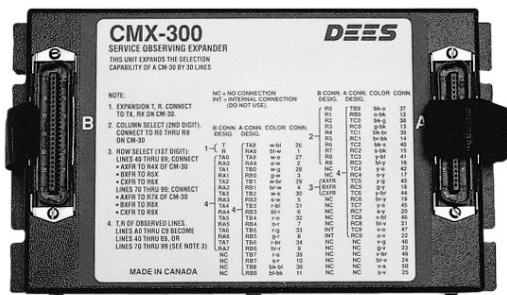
CMX-300
SERVICE OBSERVING EXPANDER
THIS UNIT EXPANDS THE SELECTION CAPABILITY OF A CM-30 BY 30 LINES

DEES

NOTE:

1. EXPANSION T, R. CONNECT TO TX, RX ON CM-30.

2. COLUMN SELECT (2ND DIGIT). CONNECT TO R0 THRU R9 ON CM-30

3. ROW SELECT (1ST DIGIT): LINES 40 THRU 69: CONNECT
• AXFR TO R4X OF CM-30
• BXFR TO R5X
• CXFR TO R6X
LINES 70 THRU 99: CONNECT
• AXFR TO R7X OF CM-30
• BXFR TO R8X
• CXFR TO R9X

4. T, R OF OBSERVED LINES. LINES 40 THRU C9 BECOME LINES 40 THRU 69, OR LINES 70 THRU 99 (SEE NOTE 3)

MADE IN CANADA

NC = NO CONNECTION
INT = INTERNAL CONNECTION (DO NOT USE).

| B CONN. DESIG. | A CONN. DESIG. | COLOR | CONN. |
|---|---|---|---|
| T | TA9 | w-bl | 26 |
| R | RA9 | bl-w | 1 |
| TA0 | TA0 | w-or | 27 |
| RA0 | RA0 | or-w | 2 |
| TA1 | TB0 | w-g | 28 |
| RA1 | RB0 | g-w | 3 |
| TA2 | TB1 | w-br | 29 |
| RA2 | RB1 | br-w | 4 |
| TA3 | TB2 | w-s | 30 |
| RA3 | RB2 | s-w | 5 |
| TA4 | TB4 | r-bl | 31 |
| RA4 | RB3 | bl-r | 6 |
| TA5 | TB4 | r-or | 32 |
| RA5 | RB4 | or-r | 7 |
| TA6 | TB5 | r-g | 33 |
| RA6 | RB5 | g-r | 8 |
| TA7 | TB6 | r-br | 34 |
| RA7 | RB6 | br-r | 9 |
| NC | TB7 | r-s | 35 |
| NC | RB7 | s-r | 10 |
| NC | TB8 | bk-bl | 36 |
| NC | RB8 | bl-bk | 11 |

| B CONN. DESIG. | A CONN. DESIG. | COLOR | CONN. |
|---|---|---|---|
| R0 | TB9 | bk-s | 37 |
| R1 | RB9 | s-bk | 12 |
| R2 | TC0 | bk-g | 38 |
| R3 | RC0 | g-bk | 13 |
| R4 | TC1 | bk-br | 39 |
| R5 | RC1 | br-bk | 14 |
| R6 | TC2 | bk-s | 40 |
| R7 | RC2 | s-bk | 15 |
| R8 | TC3 | y-bl | 41 |
| R9 | RC3 | bl-y | 16 |
| NC | TC4 | y-o | 42 |
| AXFR | RC4 | o-y | 17 |
| NC | TC5 | y-g | 43 |
| NC | RC5 | g-y | 18 |
| CXFR | TC6 | y-br | 44 |
| NC | RC6 | br-y | 19 |
| NC | TC7 | y-s | 45 |
| NC | RC7 | s-y | 20 |
| NC | TC8 | v-bl | 46 |
| INT | RC8 | bl-v | 21 |
| INT | TC9 | v-o | 47 |
| NC | RC9 | o-v | 22 |
| NC | NC | v-g | 48 |
| NC | NC | g-v | 23 |
| NC | NC | v-br | 49 |
| NC | NC | br-v | 24 |
| NC | NC | v-s | 50 |
| NC | NC | s-v | 25 |

B
A
1
2
3
4